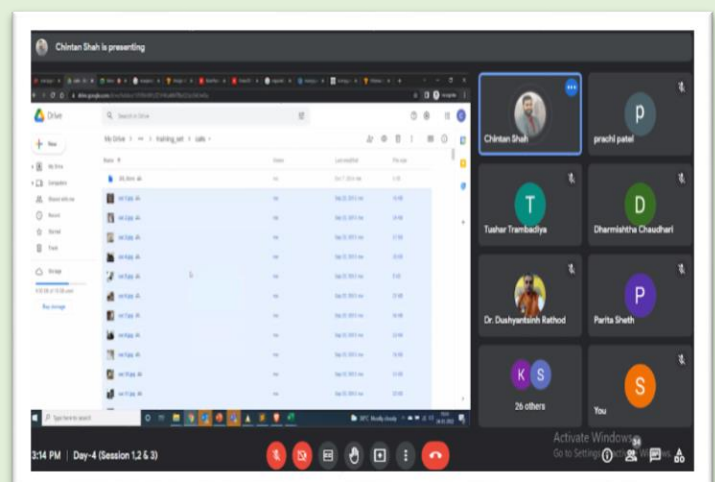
Chintan Shah is presenting

Drive

Search in Drive

New

My Drive > ... > training_set > cats

Name

Owner

Last modified

File size

Storage

Buy storage

Type here to search

Chintan Shah

prachi patel

P

T

Tushar Trambadiya

D

Dharmishtha Chaudhari

Dr. Dushyantsinh Rathod

P

Parita Sheth

K

S

26 others

S

You

Activate Windows
Go to Settings to activate Windows.

34

3:14 PM | Day-4 (Session 1,2 & 3)